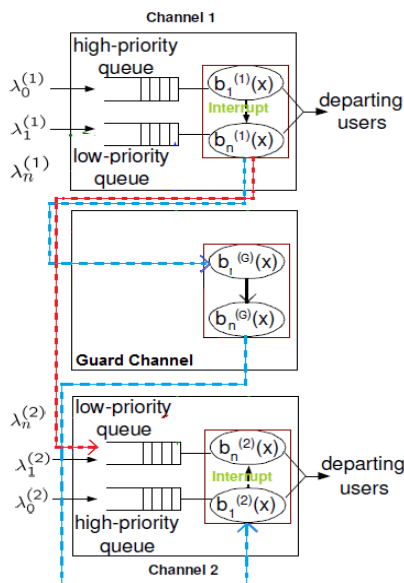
Channel 1

high-priority queue

$\lambda_0^{(1)}$

$\lambda_1^{(1)}$

$\lambda_n^{(1)}$

low-priority queue

$b_1^{(1)}(x)$

Interrupt

$b_n^{(1)}(x)$

departing users

$b_l^{(G)}(x)$

$b_n^{(G)}(x)$

Guard Channel

$\lambda_n^{(2)}$

$\lambda_1^{(2)}$

$\lambda_0^{(2)}$

low-priority queue

$b_n^{(2)}(x)$

Interrupt

$b_1^{(2)}(x)$

departing users

high-priority queue

Channel 2